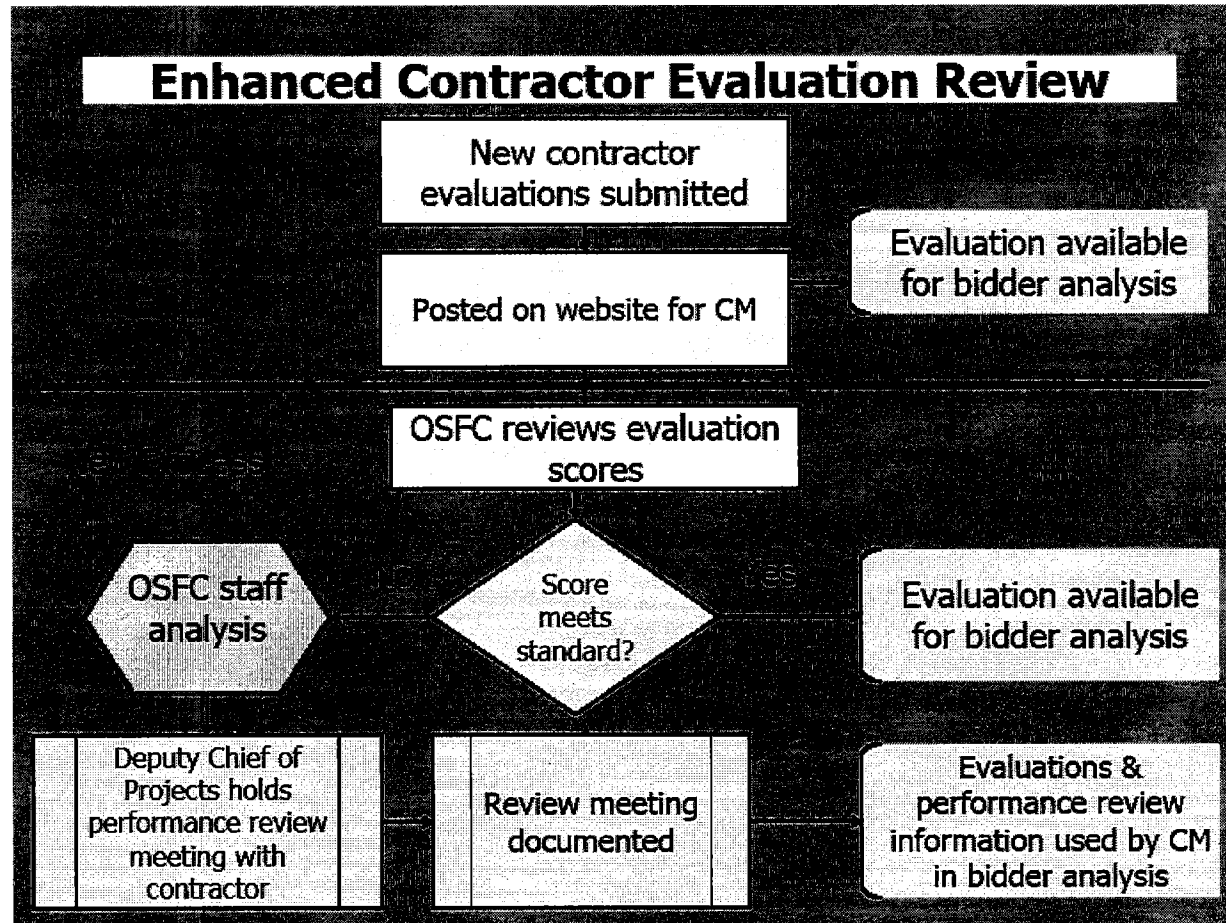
Enhanced Contractor Evaluation Review

New contractor evaluations submitted

Posted on website for CM

Evaluation available for bidder analysis

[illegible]

OSFC reviews evaluation scores

OSFC staff analysis

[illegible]

Score meets standard?

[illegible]

Evaluation available for bidder analysis

Deputy Chief of Projects holds performance review meeting with contractor

Review meeting documented

Evaluations & performance review information used by CM in bidder analysis